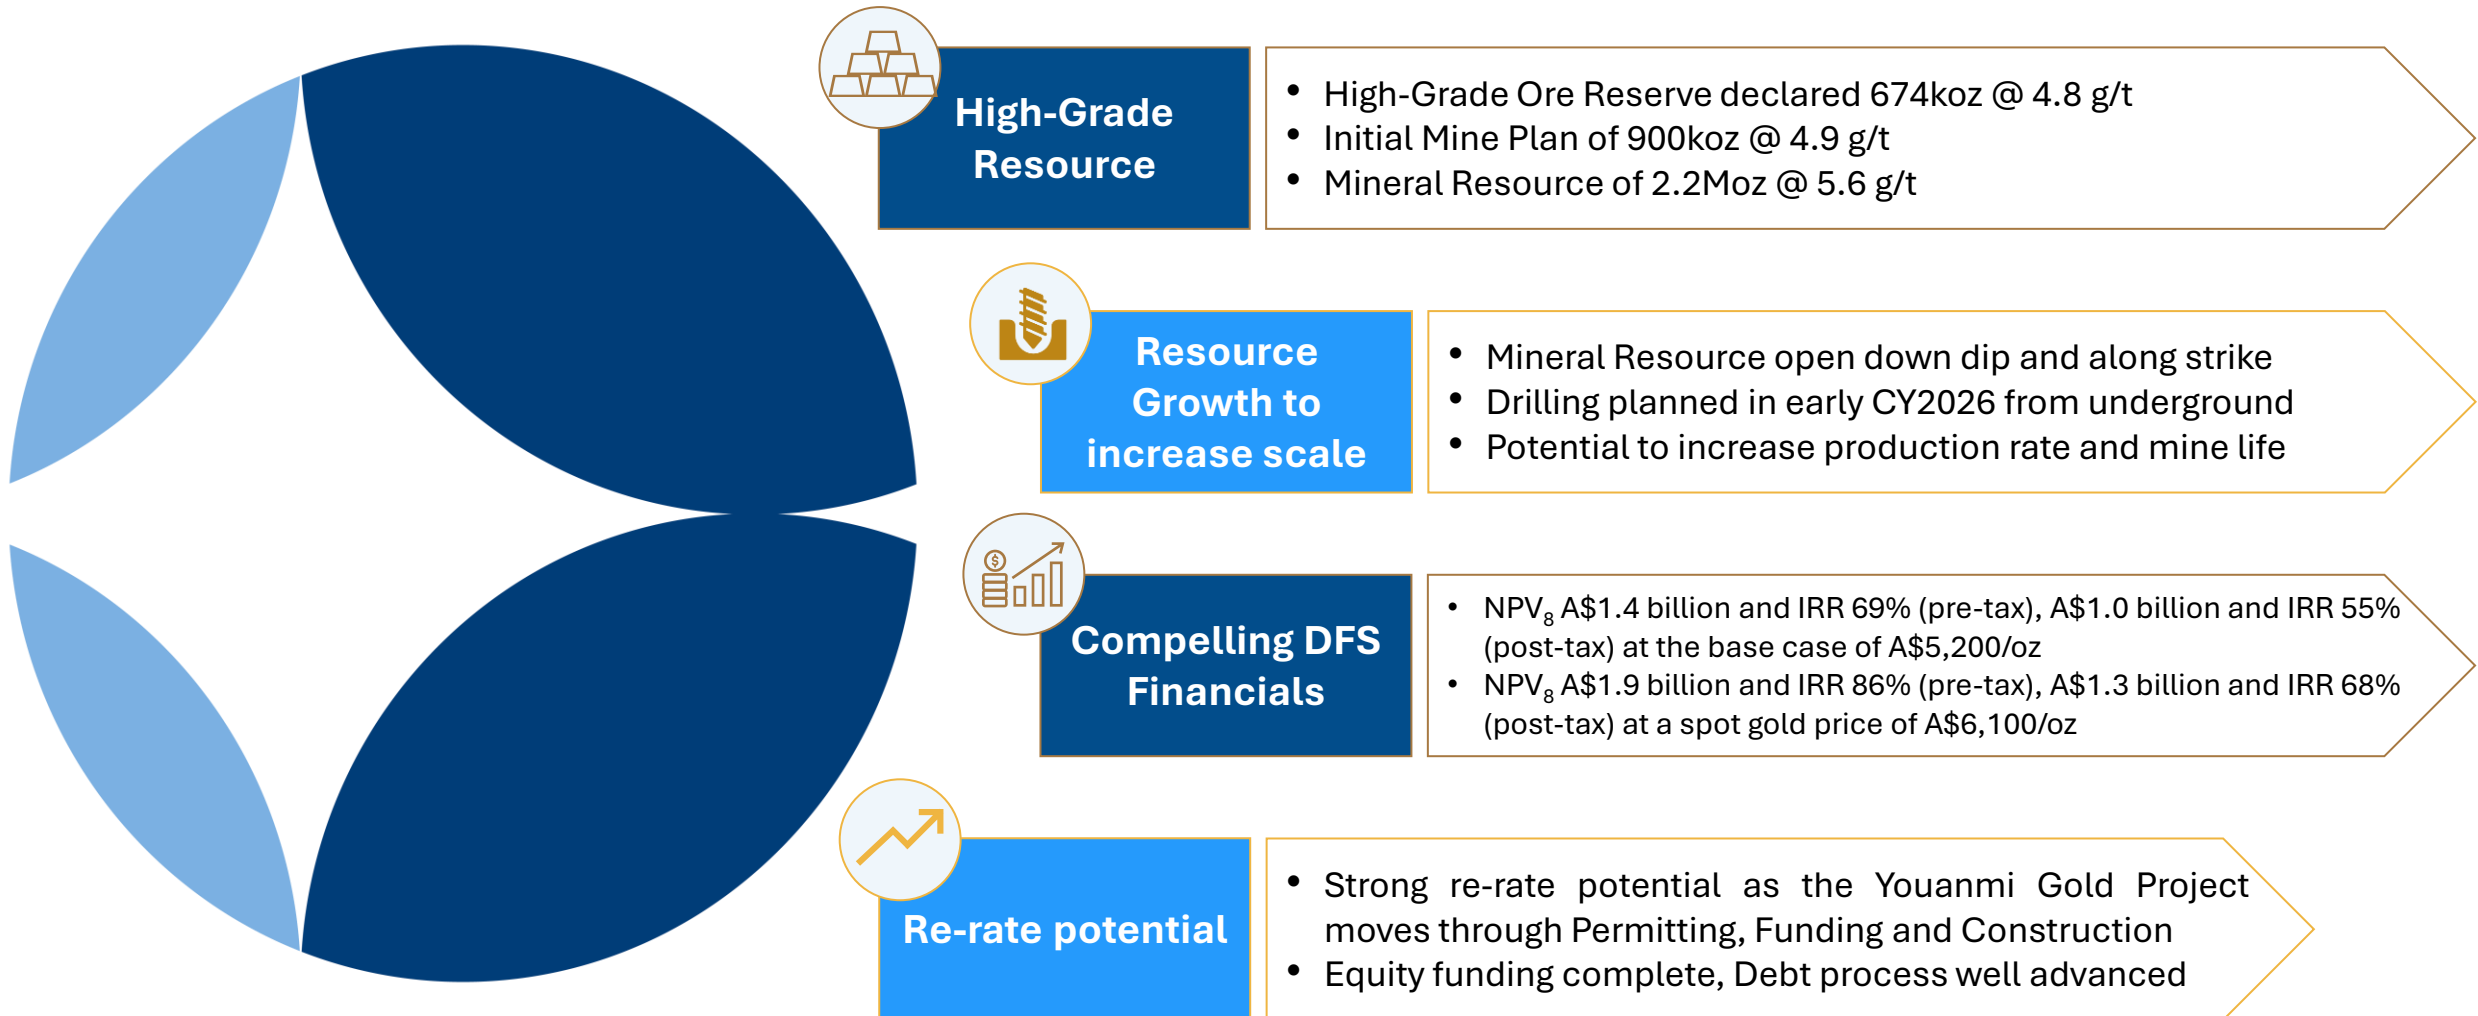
High-Grade Resource

- High-Grade Ore Reserve declared 674koz @ 4.8 g/t
- Initial Mine Plan of 900koz @ 4.9 g/t
- Mineral Resource of 2.2Moz @ 5.6 g/t

Resource Growth to increase scale

- Mineral Resource open down dip and along strike
- Drilling planned in early CY2026 from underground
- Potential to increase production rate and mine life

Compelling DFS Financials

- $NPV_8$ A$1.4 billion and IRR 69% (pre-tax), A$1.0 billion and IRR 55% (post-tax) at the base case of A$5,200/oz
- $NPV_8$ A$1.9 billion and IRR 86% (pre-tax), A$1.3 billion and IRR 68% (post-tax) at a spot gold price of A$6,100/oz

Re-rate potential

- Strong re-rate potential as the Youanmi Gold Project moves through Permitting, Funding and Construction
- Equity funding complete, Debt process well advanced